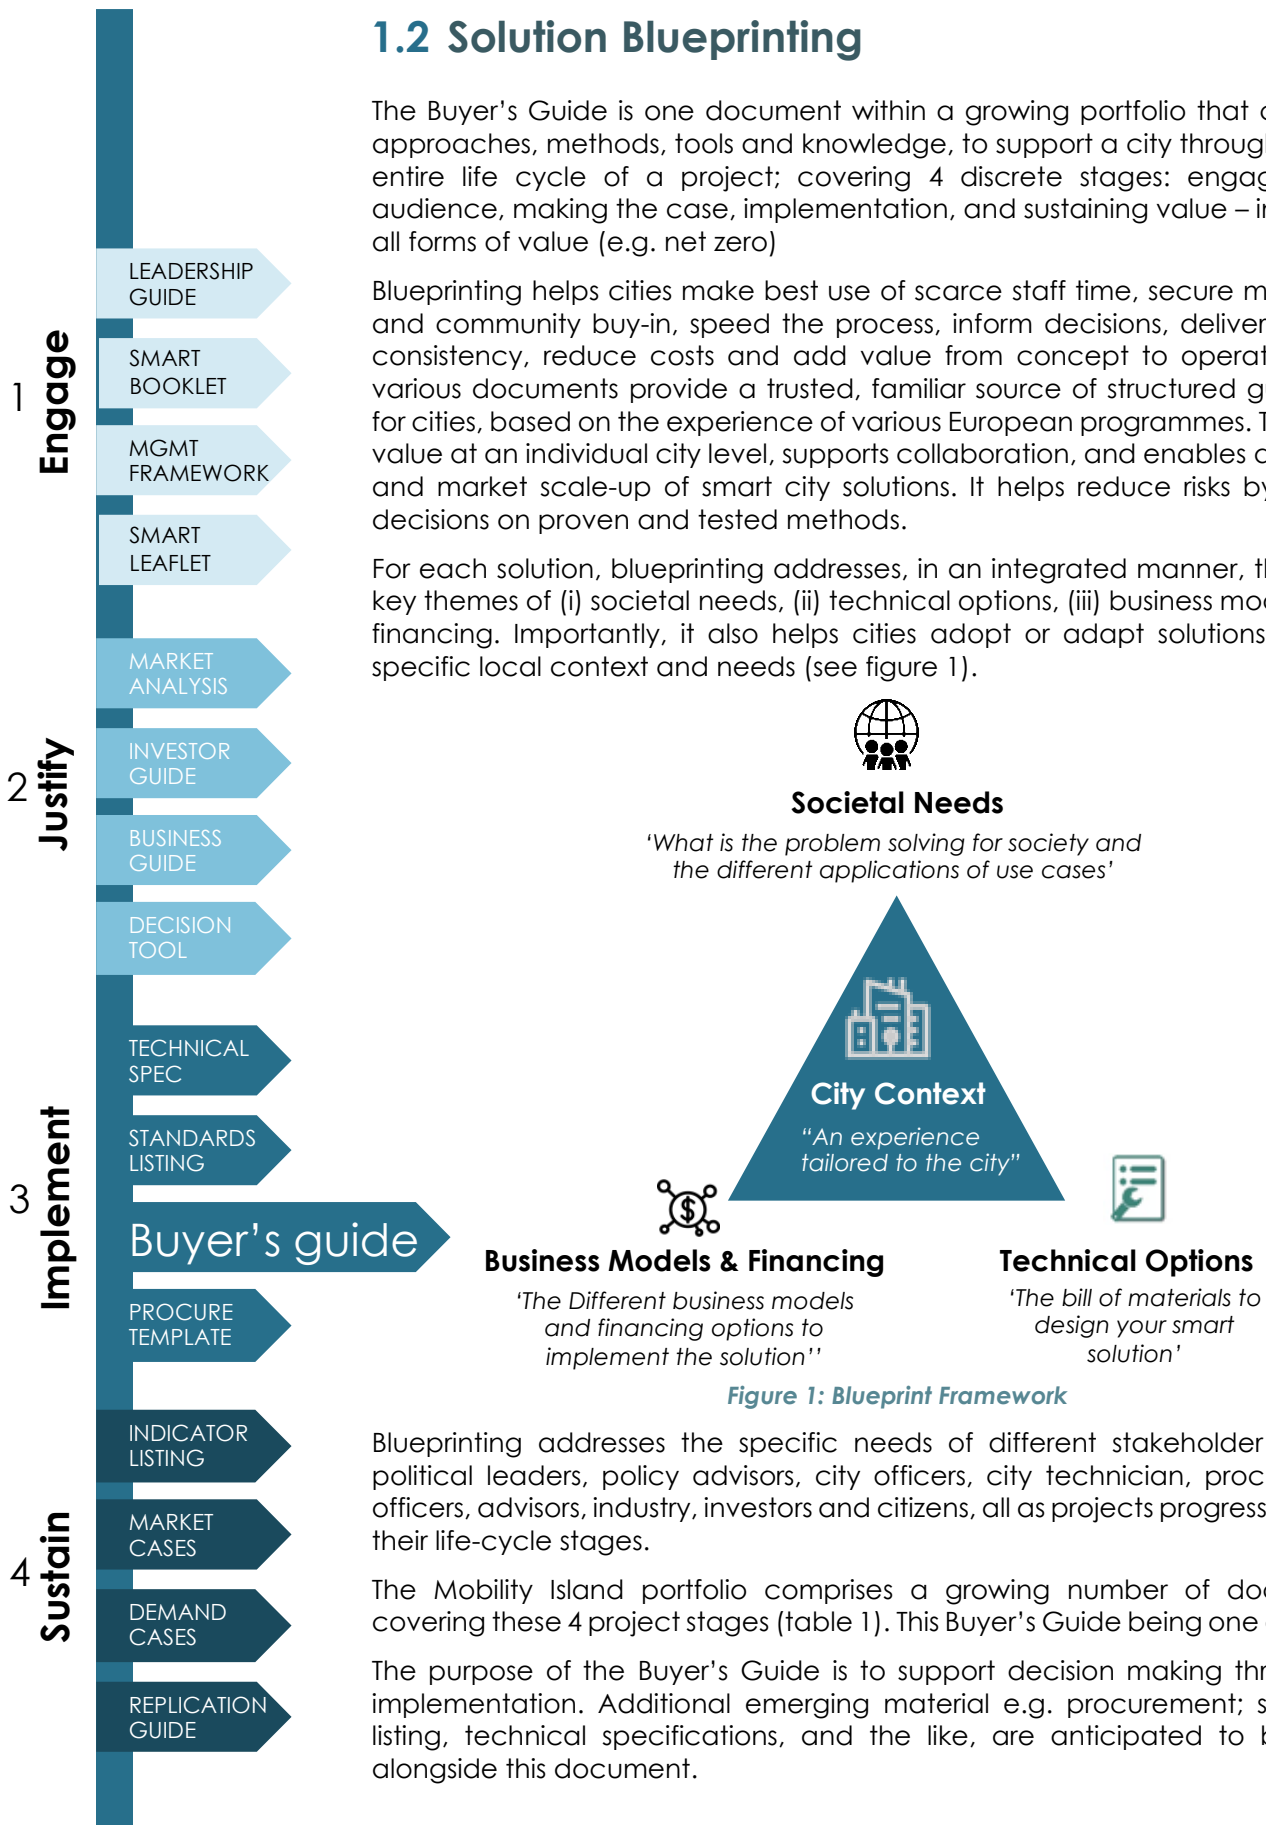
1 Engage

LEADERSHIP GUIDE

SMART BOOKLET

MGMT FRAMEWORK

SMART LEAFLET

2 Justify

MARKET ANALYSIS

INVESTOR GUIDE

BUSINESS GUIDE

DECISION TOOL

3 Implement

TECHNICAL SPEC

STANDARDS LISTING

Buyer's guide

PROCURE TEMPLATE

4 Sustain

INDICATOR LISTING

MARKET CASES

DEMAND CASES

REPLICATION GUIDE

1.2 Solution Blueprinting

The Buyer's Guide is one document within a growing portfolio that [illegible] approaches, methods, tools and knowledge, to support a city throug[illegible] entire life cycle of a project; covering 4 discrete stages: engag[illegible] audience, making the case, implementation, and sustaining value – i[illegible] all forms of value (e.g. net zero)

Blueprinting helps cities make best use of scarce staff time, secure m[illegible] and community buy-in, speed the process, inform decisions, deliver consistency, reduce costs and add value from concept to operat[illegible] various documents provide a trusted, familiar source of structured g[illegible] for cities, based on the experience of various European programmes. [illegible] value at an individual city level, supports collaboration, and enables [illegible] and market scale-up of smart city solutions. It helps reduce risks by decisions on proven and tested methods.

For each solution, blueprinting addresses, in an integrated manner, t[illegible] key themes of (i) societal needs, (ii) technical options, (iii) business mo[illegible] financing. Importantly, it also helps cities adopt or adapt solutions specific local context and needs (see figure 1).

Societal Needs
'What is the problem solving for society and the different applications of use cases'

City Context
"An experience tailored to the city"

Business Models & Financing
'The Different business models and financing options to implement the solution''

Technical Options
'The bill of materials to design your smart solution'

Figure 1: Blueprint Framework

Blueprinting addresses the specific needs of different stakeholder political leaders, policy advisors, city officers, city technician, proc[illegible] officers, advisors, industry, investors and citizens, all as projects progress their life-cycle stages.

The Mobility Island portfolio comprises a growing number of do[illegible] covering these 4 project stages (table 1). This Buyer's Guide being one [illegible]

The purpose of the Buyer's Guide is to support decision making thr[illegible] implementation. Additional emerging material e.g. procurement; s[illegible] listing, technical specifications, and the like, are anticipated to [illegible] alongside this document.